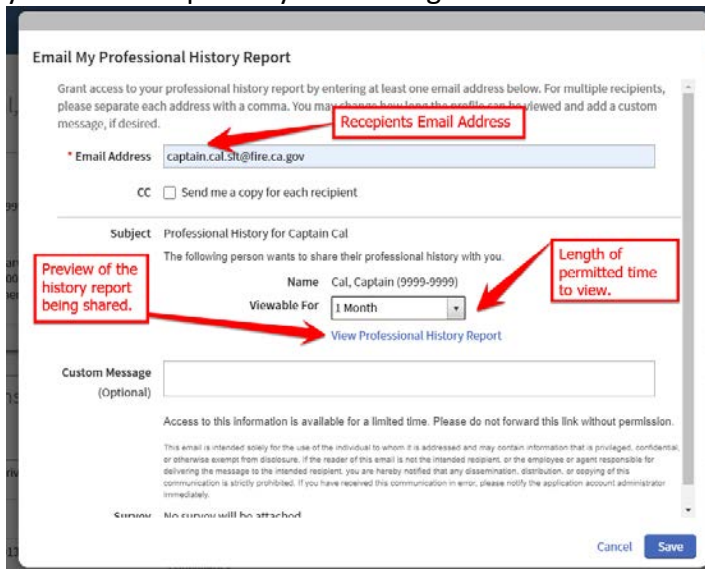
Email My Professional History Report

Grant access to your professional history report by entering at least one email address below. For multiple recipients, please separate each address with a comma. You may change how long the profile can be viewed and add a custom message, if desired.

Recepients Email Address

* Email Address captain.cal.sft@fire.ca.gov

CC Send me a copy for each recipient

Subject Professional History for Captain Cal

The following person wants to share their professional history with you.

Length of permitted time to view.

Preview of the history report being shared.

Name Cal, Captain (9999-9999)

Viewable For 1 Month

View Professional History Report

Custom Message (Optional)

Access to this information is available for a limited time. Please do not forward this link without permission.

This email is intended solely for the use of the individual to whom it is addressed and may contain information that is privileged, confidential, or otherwise exempt from disclosure. If the reader of this email is not the intended recipient, or the employee or agent responsible for delivering the message to the intended recipient, you are hereby notified that any dissemination, distribution, or copying of this communication is strictly prohibited. If you have received this communication in error, please notify the application account administrator immediately.

Survey No survey will be attached

Cancel Save